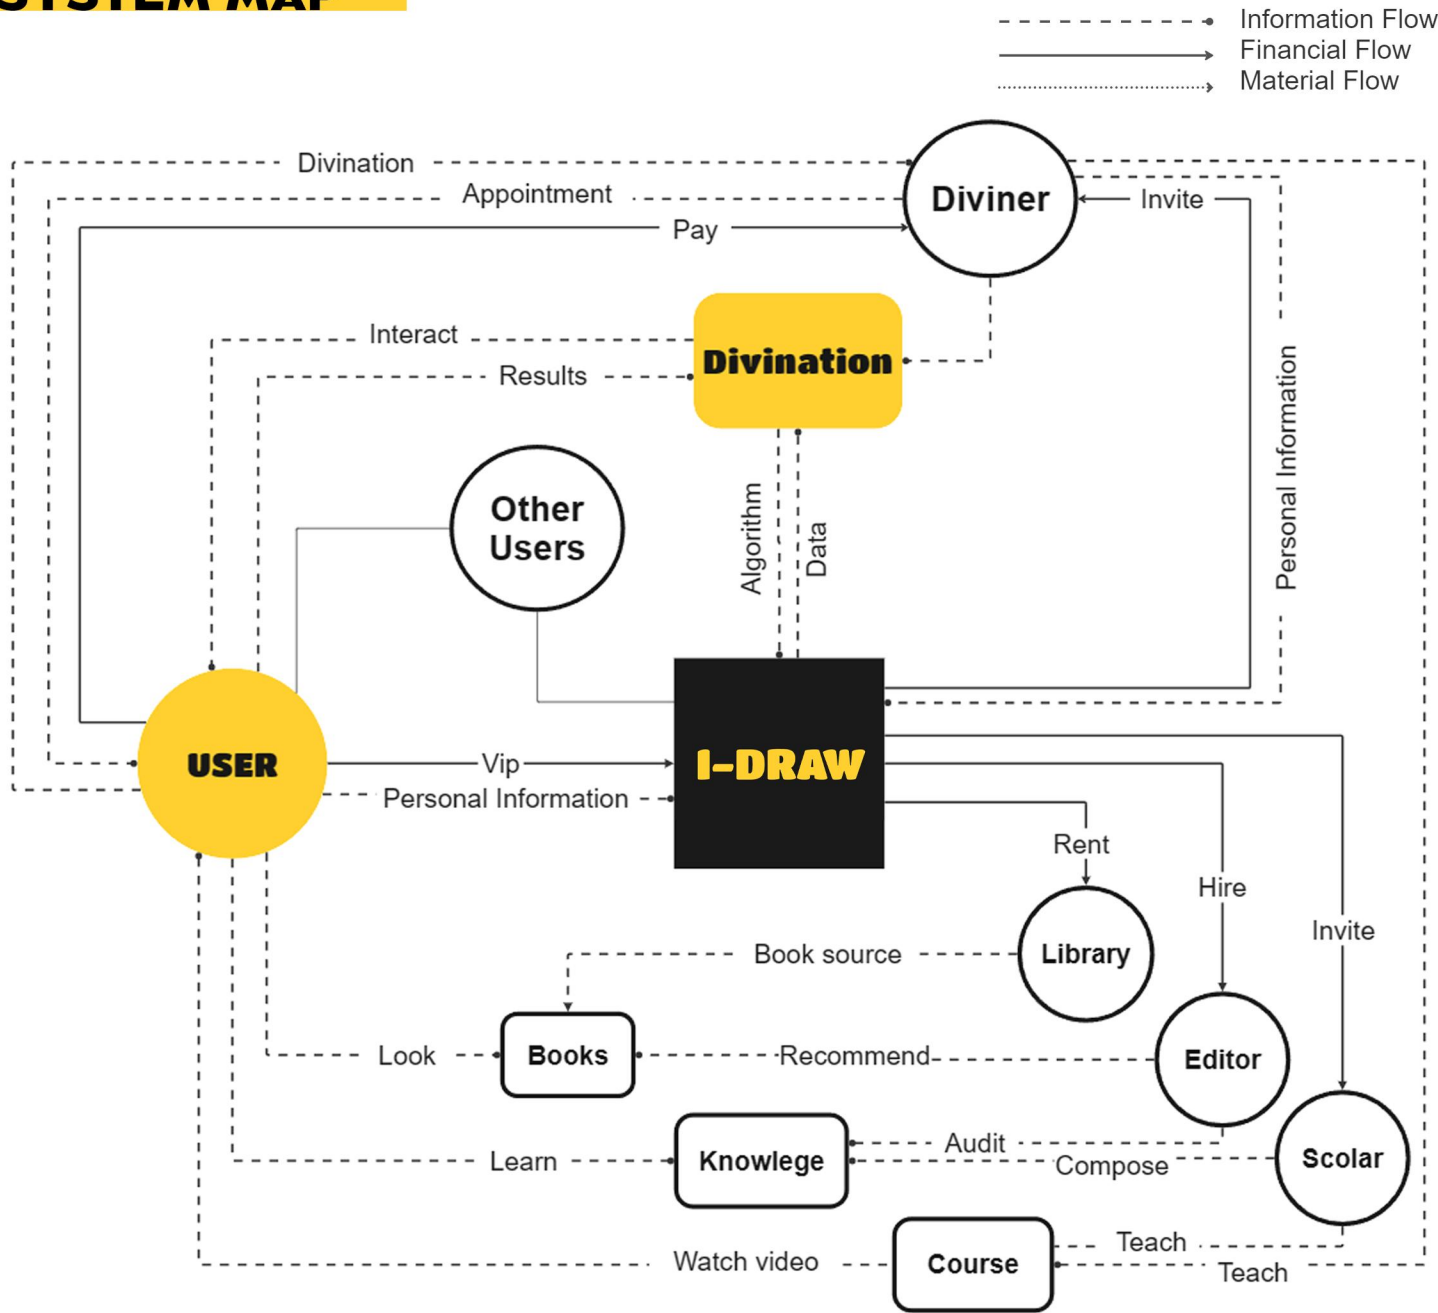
SYSTEM MAP

Information Flow
Financial Flow
Material Flow

Divination
Appointment
Pay
Diviner
Invite
Interact
Results
Divination
Personal Information
Other Users
Algorithm
Data
USER
Vip
I-DRAW
Personal Information
Rent
Hire
Invite
Book source
Library
Look
Books
Recommend
Editor
Audit
Learn
Knowlege
Compose
Scolar
Teach
Watch video
Course
Teach